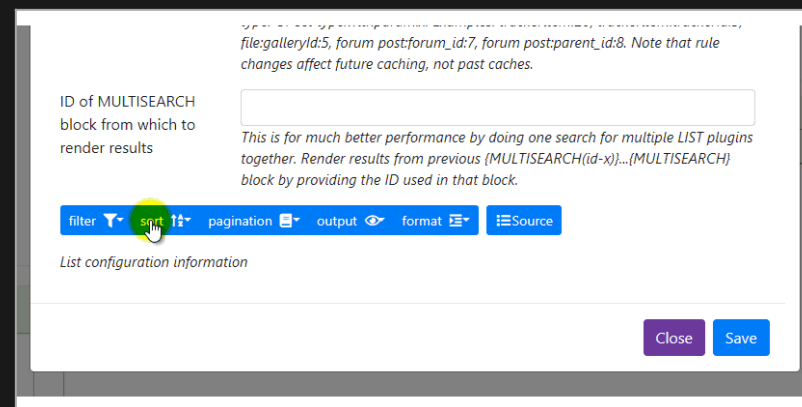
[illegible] file:galleryId:5, forum post:forum_id:7, forum post:parent_id:8. Note that rule changes affect future caching, not past caches.

ID of MULTISEARCH block from which to render results

This is for much better performance by doing one search for multiple LIST plugins together. Render results from previous {MULTISEARCH(id-x)}...{MULTISEARCH} block by providing the ID used in that block.

filter sort pagination output format Source

List configuration information

Close Save